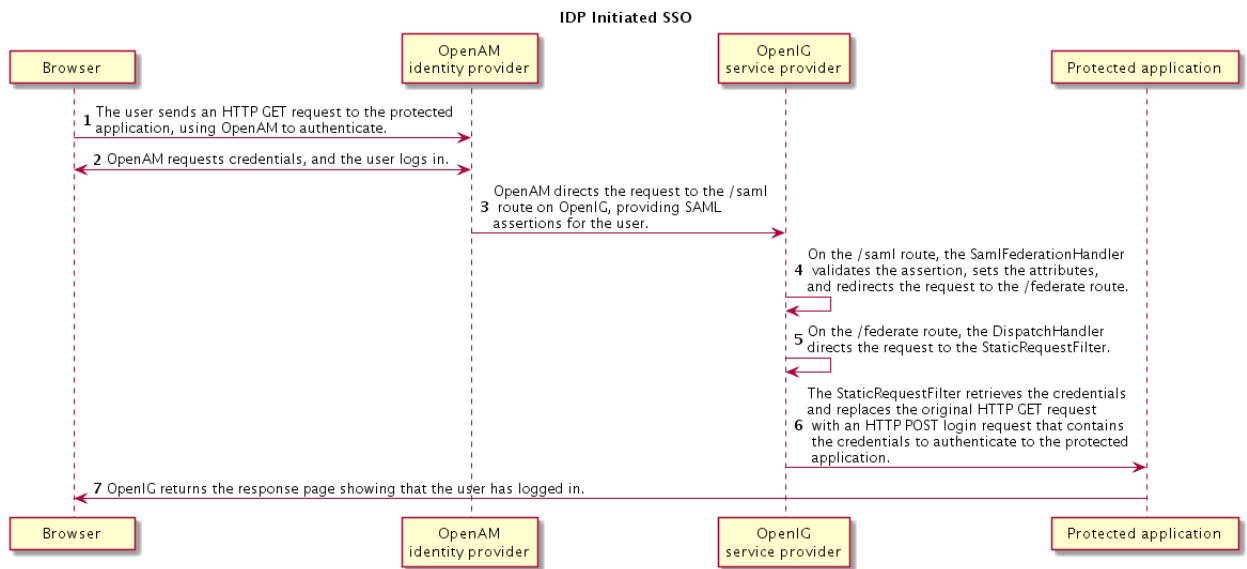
IDP Initiated SSO

Browser

OpenAM identity provider

OpenIG service provider

Protected application

1 The user sends an HTTP GET request to the protected application, using OpenAM to authenticate.

2 OpenAM requests credentials, and the user logs in.

3 OpenAM directs the request to the /saml route on OpenIG, providing SAML assertions for the user.

4 On the /saml route, the SamlFederationHandler validates the assertion, sets the attributes, and redirects the request to the /federate route.

5 On the /federate route, the DispatchHandler directs the request to the StaticRequestFilter.

6 The StaticRequestFilter retrieves the credentials and replaces the original HTTP GET request with an HTTP POST login request that contains the credentials to authenticate to the protected application.

7 OpenIG returns the response page showing that the user has logged in.

Browser

OpenAM identity provider

OpenIG service provider

Protected application